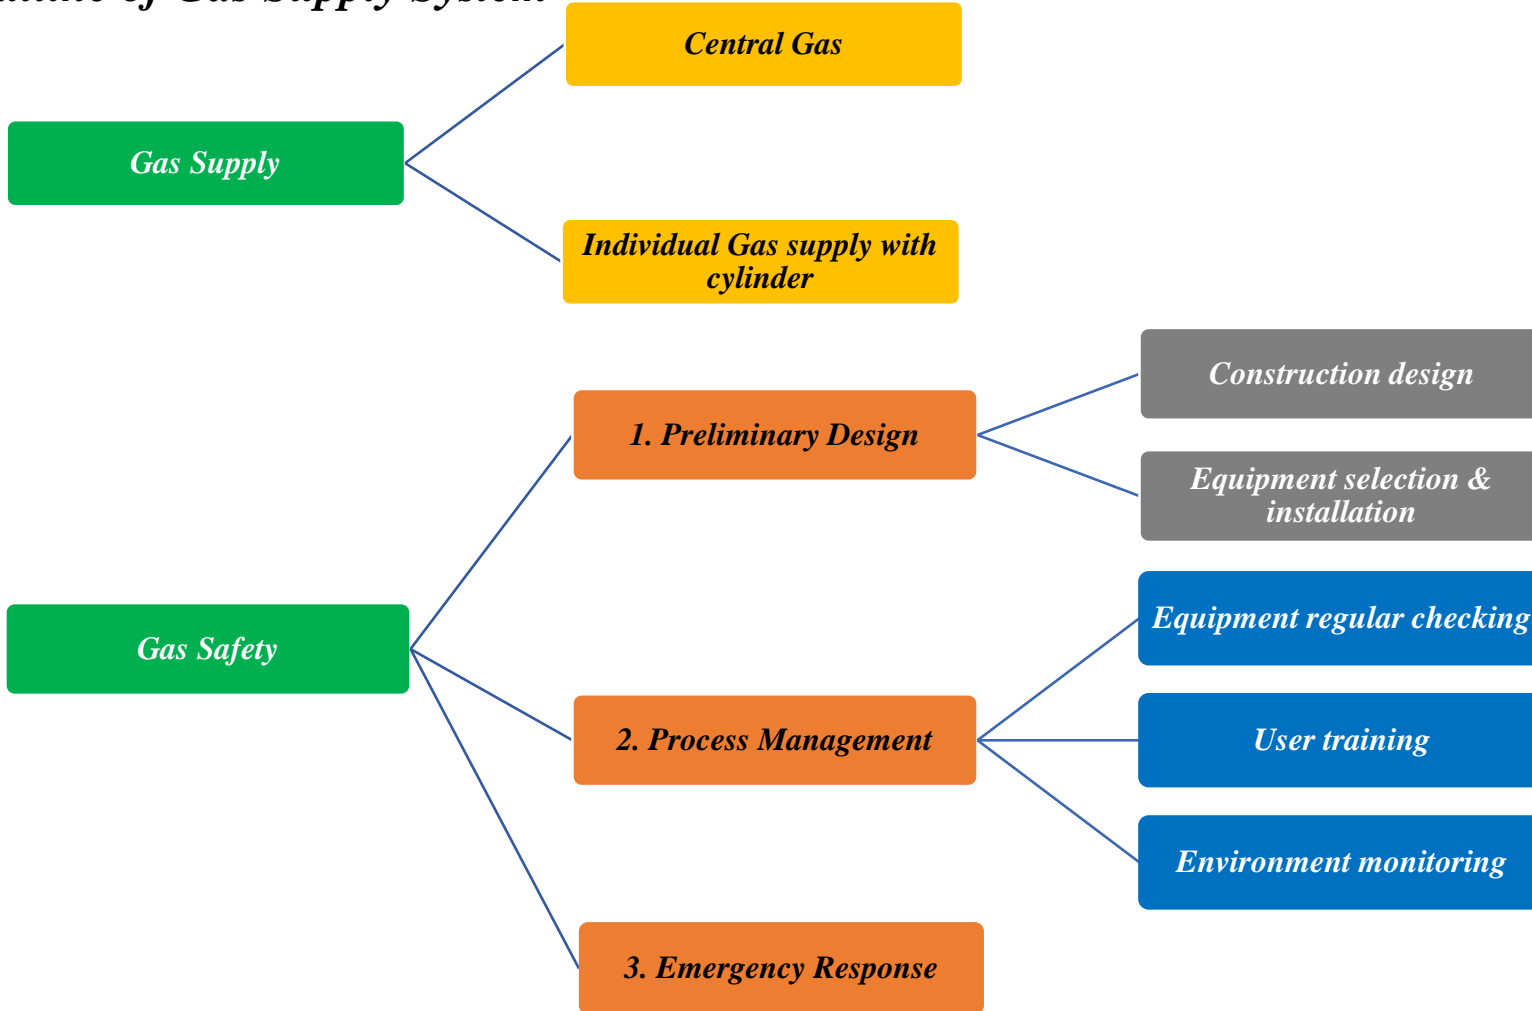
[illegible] of Gas Supply System

Gas Supply

Central Gas

Individual Gas supply with cylinder

Gas Safety

1. Preliminary Design

Construction design

Equipment selection & installation

2. Process Management

Equipment regular checking

User training

Environment monitoring

3. Emergency Response